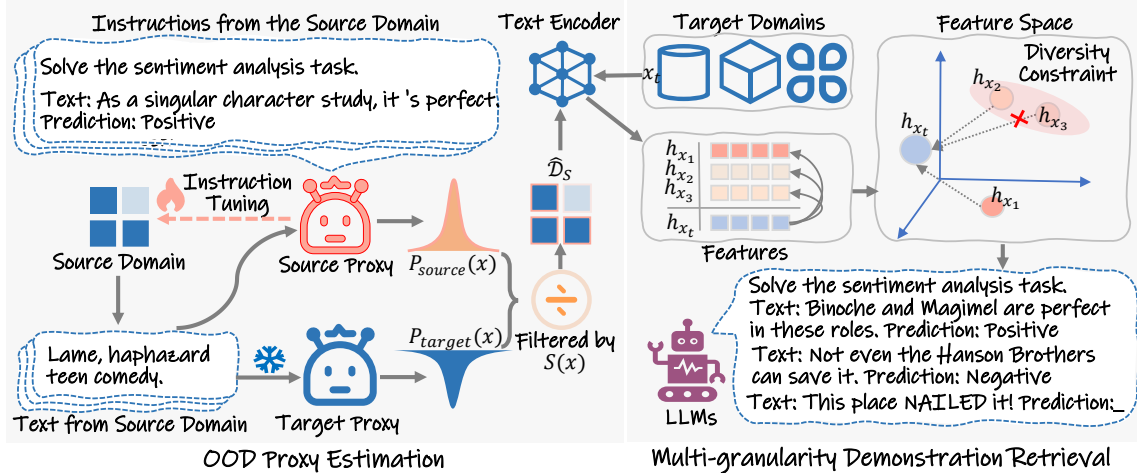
Instructions from the Source Domain

Solve the sentiment analysis task.

Text: As a singular character study, it 's perfect.
Prediction: Positive

Text Encoder

$x_t$

Target Domains

Feature Space

Diversity Constraint

$h_{x_2}$

$h_{x_3}$

$h_{x_t}$

$h_{x_1}$

$\hat{\mathcal{D}}_S$

$h_{x_1}$
$h_{x_2}$
$h_{x_3}$
$h_{x_t}$

Features

Instruction Tuning

Source Domain

Source Proxy

$P_{source}(x)$

$P_{target}(x)$

Filtered by $S(x)$

Lame, haphazard teen comedy.

Text from Source Domain

Target Proxy

Solve the sentiment analysis task.
Text: Binoche and Magimel are perfect in these roles. Prediction: Positive
Text: Not even the Hanson Brothers can save it. Prediction: Negative
Text: This place NAILED it! Prediction:_

LLMs

OOD Proxy Estimation

Multi-granularity Demonstration Retrieval